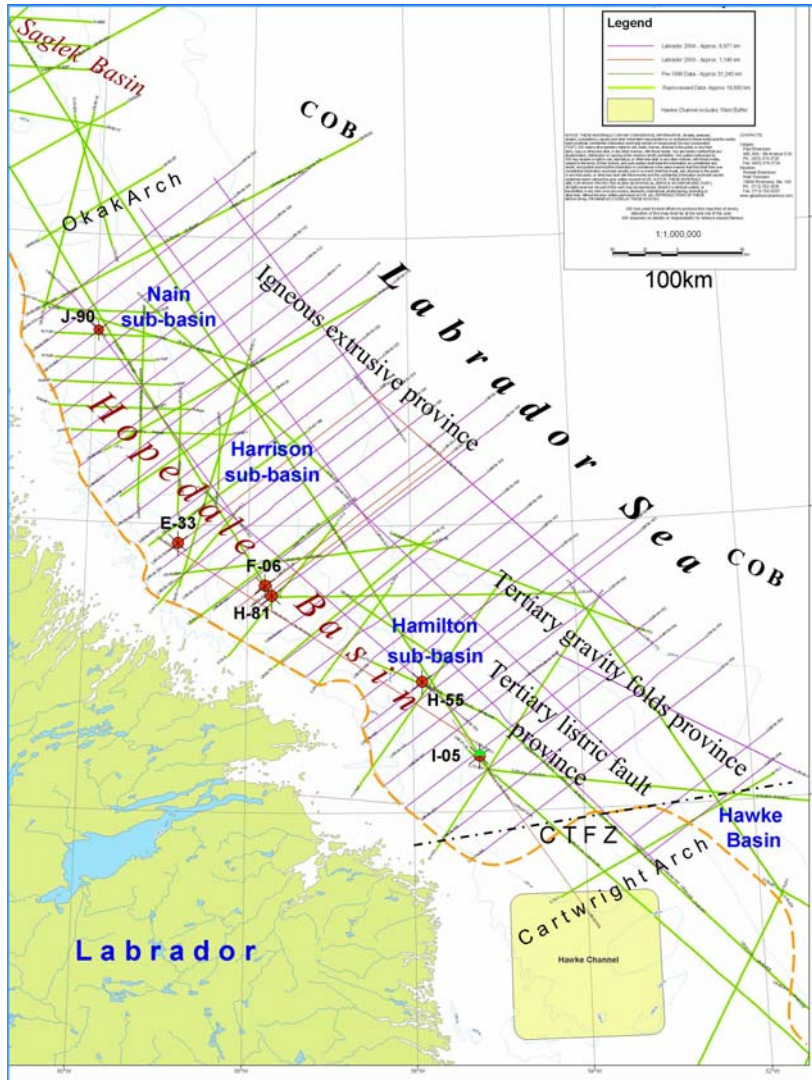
Saglek Basin

Legend
Labrador 2004 - Approx. 6,971 km
Labrador 2005 - Approx. 1,146 km
Pre 1996 Data - Approx. 31,240 km
Reprocessed Data - Approx. 10,000 km
Hawke Channel includes 10km Buffer

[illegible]

1:1,000,000

100km

COB

Okak Arch

Labrador Sea

Igneous extrusive province

Nain sub-basin

J-90

Hopedale Basin

Harrison sub-basin

E-33

F-06

H-81

COB

Tertiary gravity folds province

Hamilton sub-basin

H-55

Tertiary listric fault province

I-05

CTFZ

Hawke Basin

Cartwright Arch

Hawke Channel

Labrador